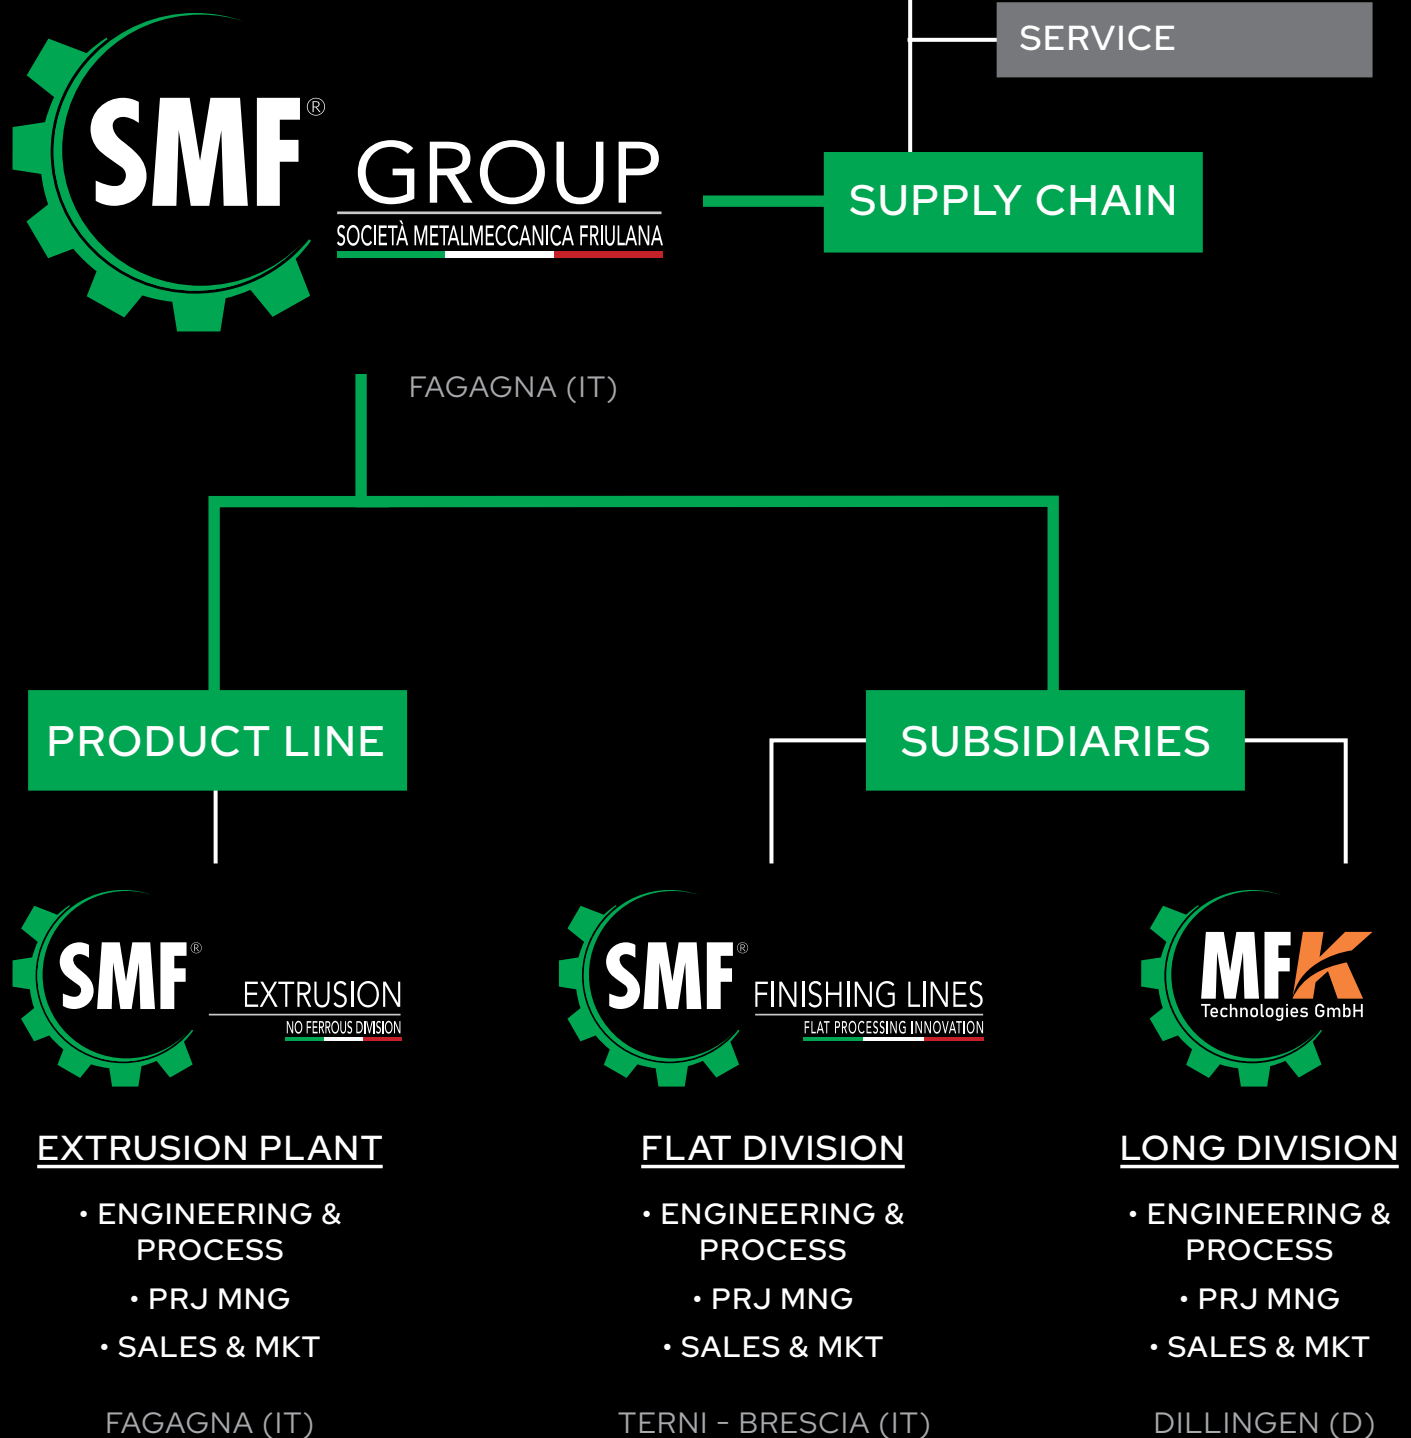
SERVICE

SMF® GROUP
SOCIETÀ METALMECCANICA FRIULANA

SUPPLY CHAIN

FAGAGNA (IT)

PRODUCT LINE

SUBSIDIARIES

SMF® EXTRUSION
NO FERROUS DIVISION

SMF® FINISHING LINES
FLAT PROCESSING INNOVATION

MFK
Technologies GmbH

EXTRUSION PLANT

• ENGINEERING & PROCESS
• PRJ MNG
• SALES & MKT

FAGAGNA (IT)

FLAT DIVISION

• ENGINEERING & PROCESS
• PRJ MNG
• SALES & MKT

TERNI - BRESCIA (IT)

LONG DIVISION

• ENGINEERING & PROCESS
• PRJ MNG
• SALES & MKT

DILLINGEN (D)